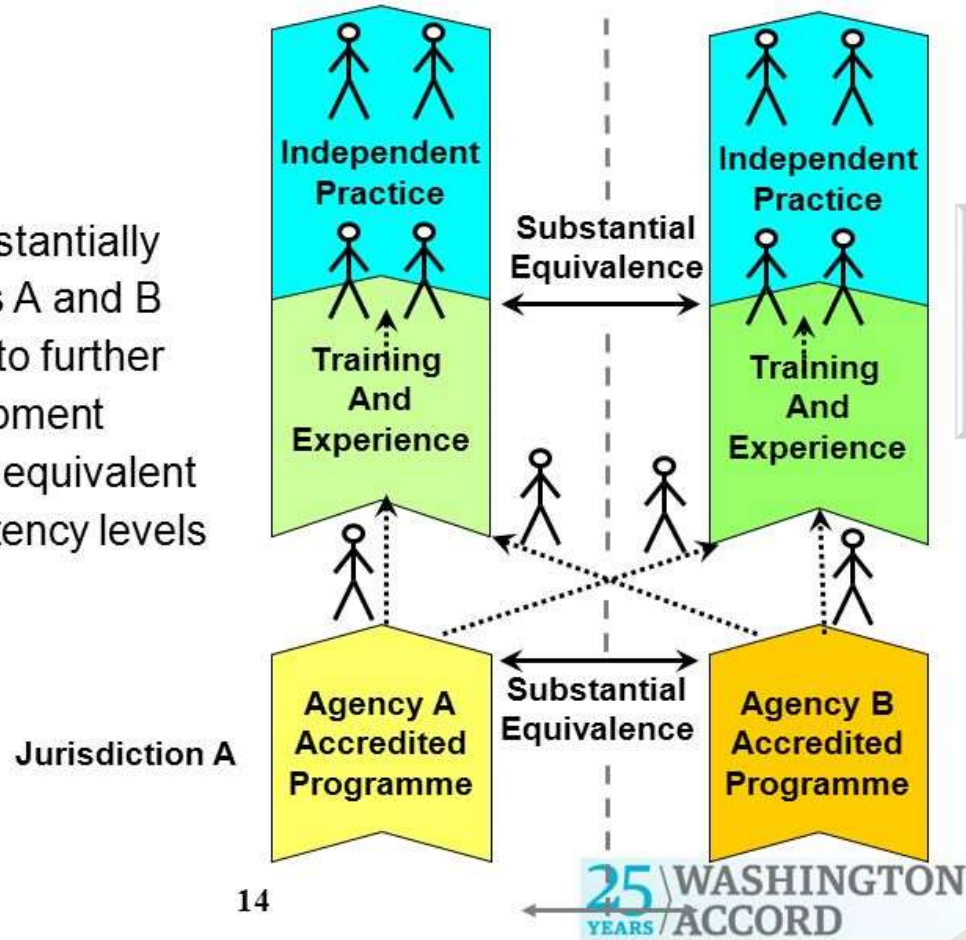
stantially
s A and B
to further
pment
equivalent
tency levels

Independent Practice

Training And Experience

Substantial Equivalence

Independent Practice

Training And Experience

Agency A Accredited Programme

Substantial Equivalence

Agency B Accredited Programme

Jurisdiction A

14

25 YEARS WASHINGTON ACCORD